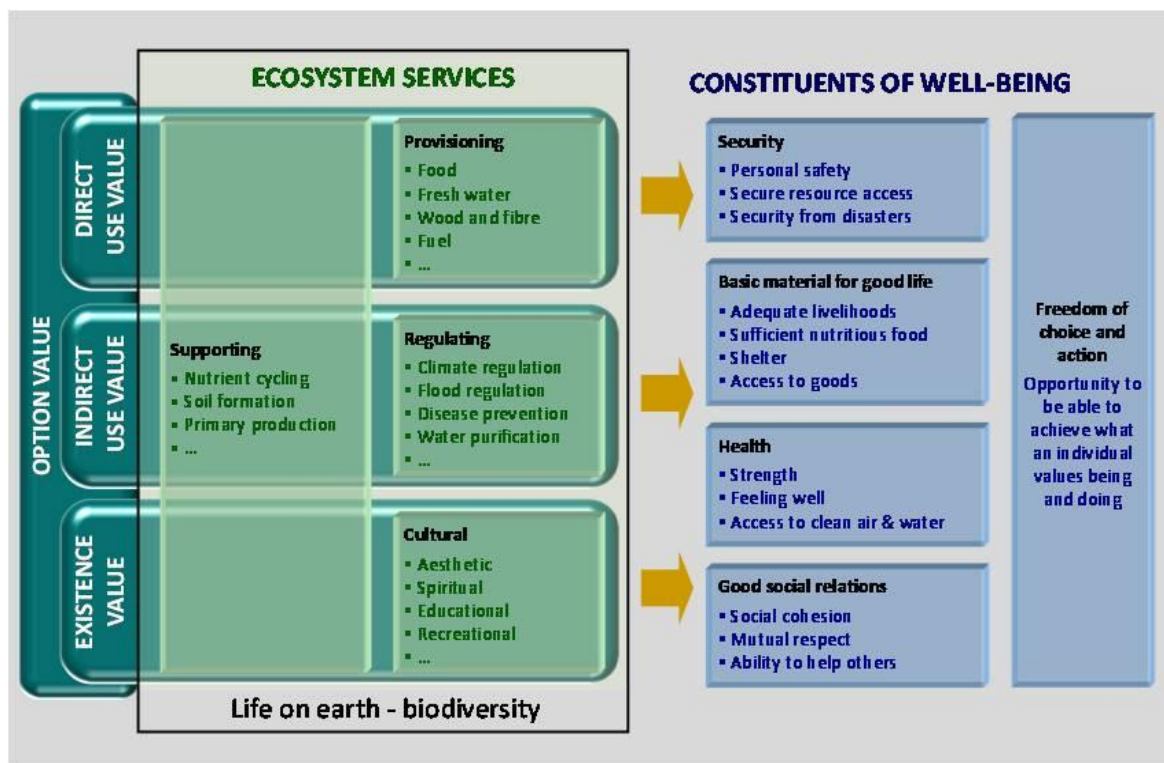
ECOSYSTEM SERVICES

CONSTITUENTS OF WELL-BEING

OPTION VALUE

DIRECT USE VALUE

INDIRECT USE VALUE

EXISTENCE VALUE

Provisioning
▪ Food
▪ Fresh water
▪ Wood and fibre
▪ Fuel
▪ …

Supporting
▪ Nutrient cycling
▪ Soil formation
▪ Primary production
▪ …

Regulating
▪ Climate regulation
▪ Flood regulation
▪ Disease prevention
▪ Water purification
▪ …

Cultural
▪ Aesthetic
▪ Spiritual
▪ Educational
▪ Recreational
▪ …

Life on earth - biodiversity

Security
▪ Personal safety
▪ Secure resource access
▪ Security from disasters

Basic material for good life
▪ Adequate livelihoods
▪ Sufficient nutritious food
▪ Shelter
▪ Access to goods

Health
▪ Strength
▪ Feeling well
▪ Access to clean air & water

Good social relations
▪ Social cohesion
▪ Mutual respect
▪ Ability to help others

Freedom of choice and action
Opportunity to be able to achieve what an individual values being and doing